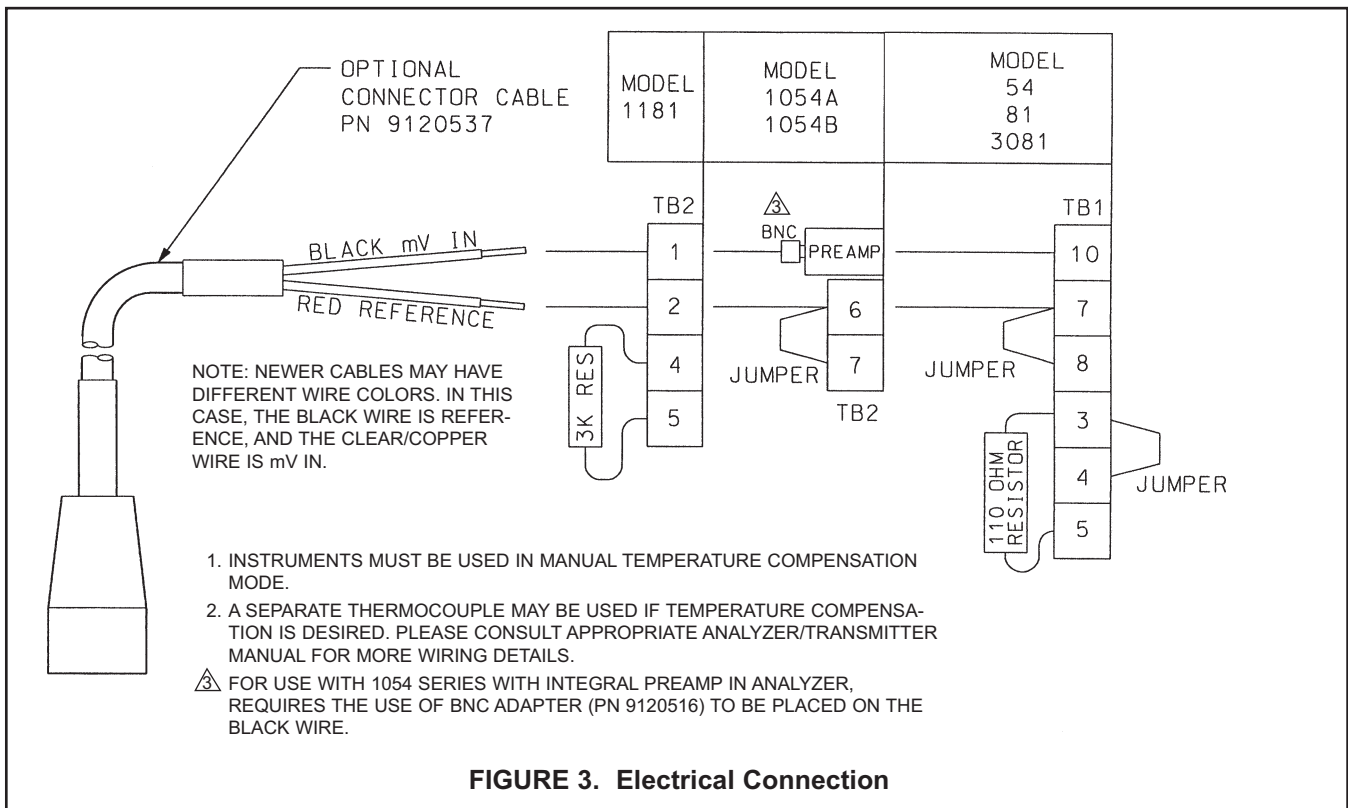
OPTIONAL CONNECTOR CABLE PN 9120537

MODEL 1181

MODEL 1054A 1054B

MODEL 54 81 3081

TB2

3

BNC

PREAMP

TB1

BLACK mV IN

RED REFERENCE

1

2

4

5

3K RES

6

7

JUMPER

TB2

10

7

8

JUMPER

3

4

5

110 OHM RESISTOR

JUMPER

NOTE: NEWER CABLES MAY HAVE DIFFERENT WIRE COLORS. IN THIS CASE, THE BLACK WIRE IS REFERENCE, AND THE CLEAR/COPPER WIRE IS mV IN.

1. INSTRUMENTS MUST BE USED IN MANUAL TEMPERATURE COMPENSATION MODE.

2. A SEPARATE THERMOCOUPLE MAY BE USED IF TEMPERATURE COMPENSATION IS DESIRED. PLEASE CONSULT APPROPRIATE ANALYZER/TRANSMITTER MANUAL FOR MORE WIRING DETAILS.

3 FOR USE WITH 1054 SERIES WITH INTEGRAL PREAMP IN ANALYZER, REQUIRES THE USE OF BNC ADAPTER (PN 9120516) TO BE PLACED ON THE BLACK WIRE.

FIGURE 3. Electrical Connection